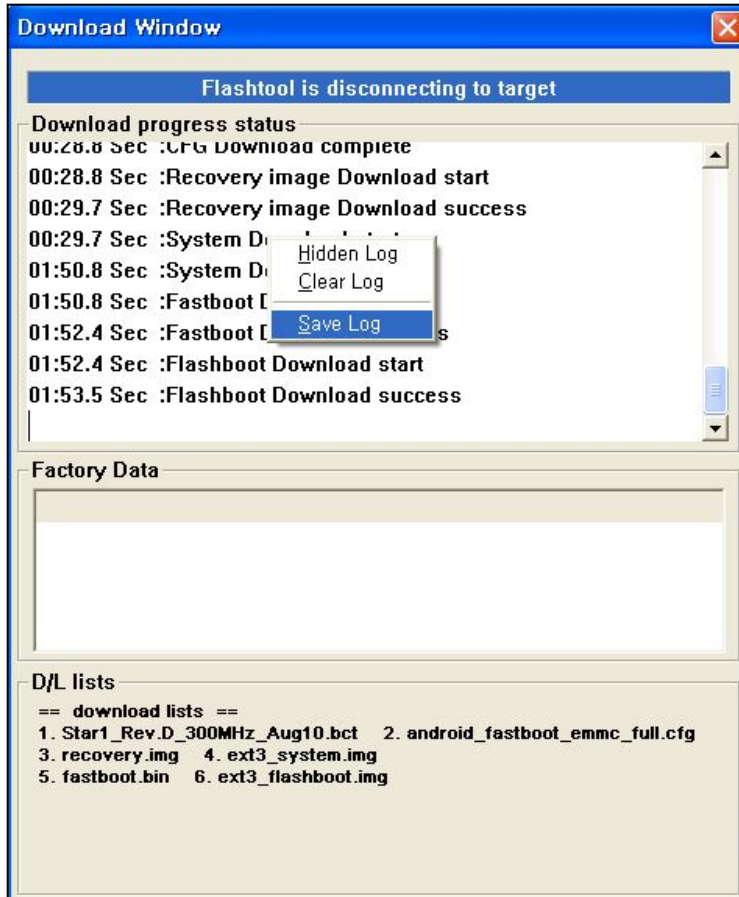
Download Window

Flashtool is disconnecting to target

Download progress status

00:28.8 Sec :CFG Download complete
00:28.8 Sec :Recovery image Download start
00:29.7 Sec :Recovery image Download success
00:29.7 Sec :System D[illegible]
01:50.8 Sec :System D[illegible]
01:50.8 Sec :Fastboot D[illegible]
01:52.4 Sec :Fastboot D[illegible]s
01:52.4 Sec :Flashboot Download start
01:53.5 Sec :Flashboot Download success

Hidden Log
Clear Log
Save Log

Factory Data

D/L lists

== download lists ==
1. Star1_Rev.D_300MHz_Aug10.bct 2. android_fastboot_emmc_full.cfg
3. recovery.img 4. ext3_system.img
5. fastboot.bin 6. ext3_flashboot.img